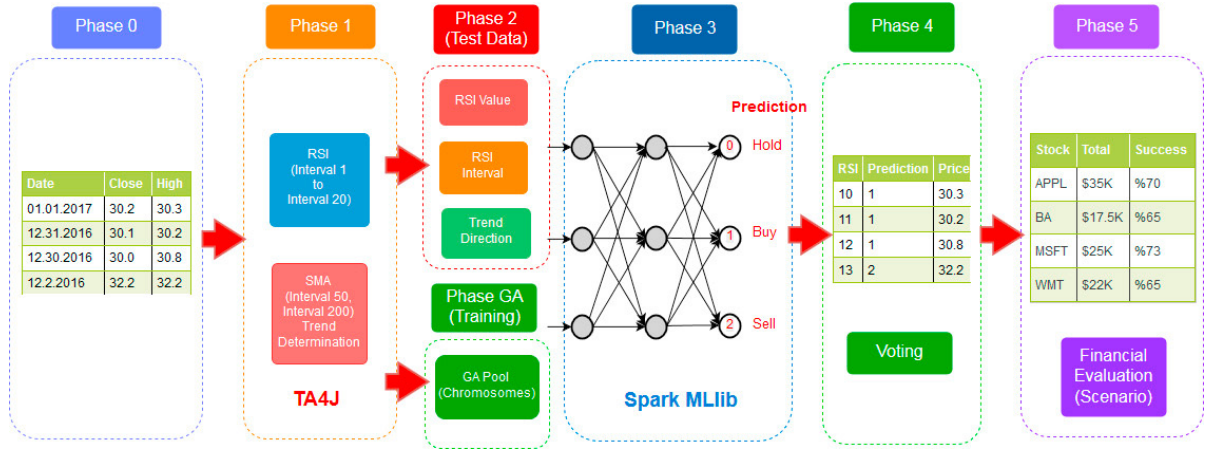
Phase 0

| Date | Close | High |
|---|---|---|
| 01.01.2017 | 30.2 | 30.3 |
| 12.31.2016 | 30.1 | 30.2 |
| 12.30.2016 | 30.0 | 30.8 |
| 12.2.2016 | 32.2 | 32.2 |

Phase 1

RSI (Interval 1 to Interval 20)

SMA (Interval 50, Interval 200) Trend Determination

TA4J

Phase 2 (Test Data)

RSI Value

RSI Interval

Trend Direction

Phase GA (Training)

GA Pool (Chromosomes)

Phase 3

Prediction

0 Hold

1 Buy

2 Sell

Spark MLlib

Phase 4

| RSI | Prediction | Price |
|---|---|---|
| 10 | 1 | 30.3 |
| 11 | 1 | 30.2 |
| 12 | 1 | 30.8 |
| 13 | 2 | 32.2 |

Voting

Phase 5

| Stock | Total | Success |
|---|---|---|
| APPL | $35K | %70 |
| BA | $17.5K | %65 |
| MSFT | $25K | %73 |
| WMT | $22K | %65 |

Financial Evaluation (Scenario)